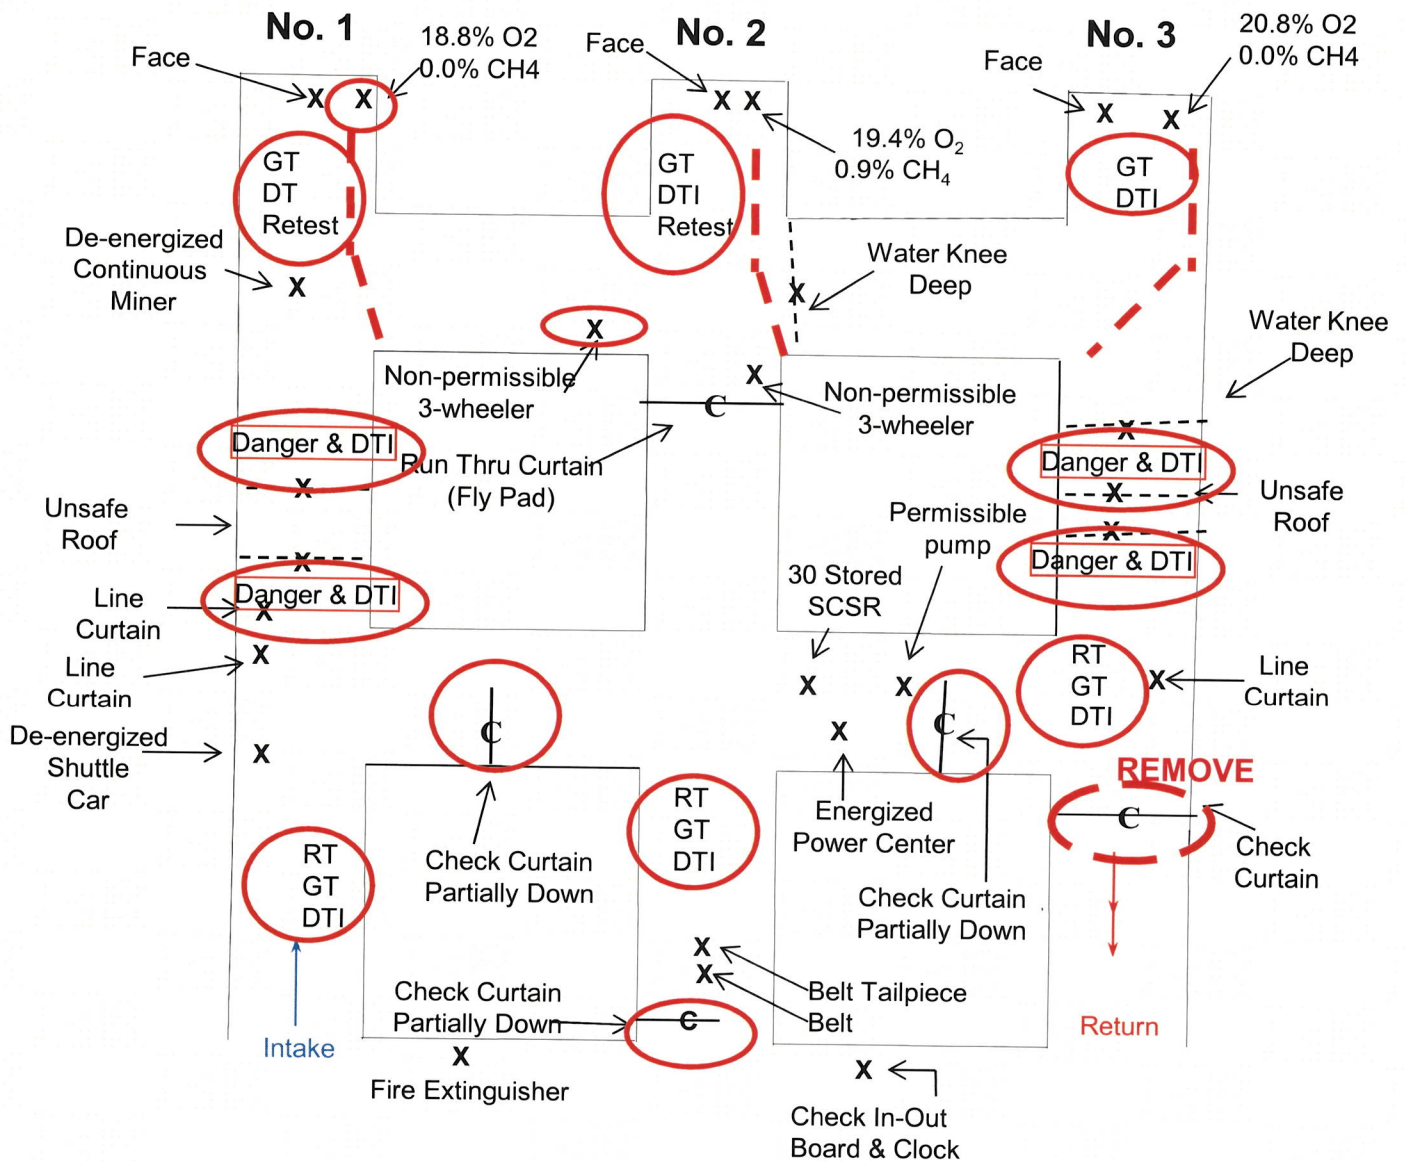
No. 1

Face

X X

18.8% O2
0.0% CH4

GT
DT
Retest

De-energized
Continuous
Miner

X

No. 2

Face

X X

19.4% $O_2$
0.9% $CH_4$

GT
DTI
Retest

Water Knee
Deep

X

No. 3

Face

20.8% O2
0.0% CH4

X X

GT
DTI

Water Knee
Deep

X

Non-permissible
3-wheeler

X

Non-permissible
3-wheeler

C

Danger & DTI

X

Run Thru Curtain
(Fly Pad)

Unsafe
Roof

X

Danger & DTI

X

Line
Curtain

X

Line
Curtain

X

De-energized
Shuttle
Car

X

X

Danger & DTI

X

Unsafe
Roof

X

Danger & DTI

Permissible
pump

30 Stored
SCSR

X

X

RT
GT
DTI

X

Line
Curtain

C

X

C

REMOVE

C

Check
Curtain

Energized
Power Center

Check Curtain
Partially Down

RT
GT
DTI

RT
GT
DTI

Check Curtain
Partially Down

Check Curtain
Partially Down

Intake

C

X

Fire Extinguisher

X
X

Belt Tailpiece
Belt

Return

X

Check In-Out
Board & Clock